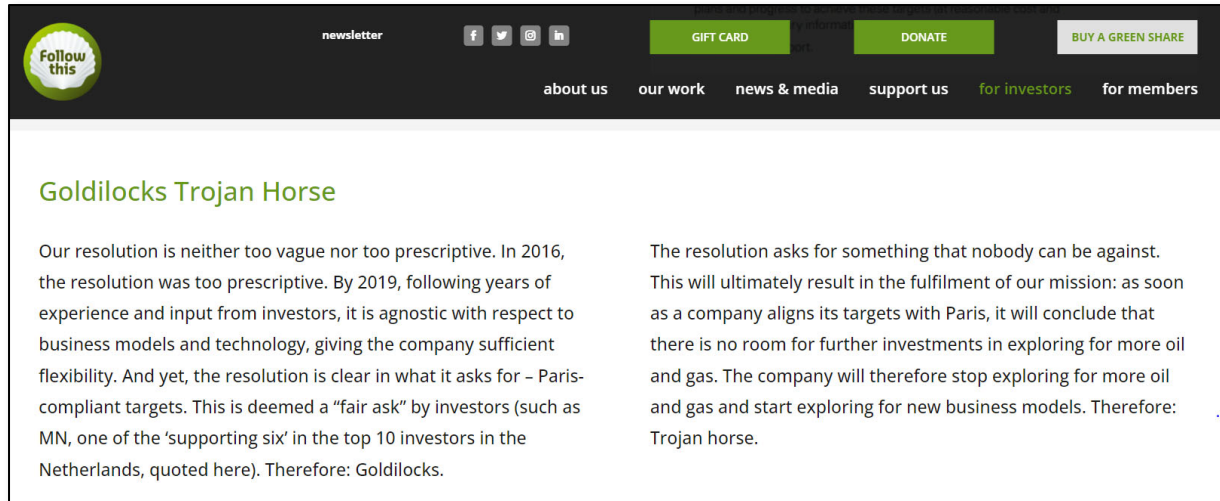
Follow this

newsletter

f

in

GIFT CARD

DONATE

BUY A GREEN SHARE

about us our work news & media support us for investors for members

Goldilocks Trojan Horse

Our resolution is neither too vague nor too prescriptive. In 2016, the resolution was too prescriptive. By 2019, following years of experience and input from investors, it is agnostic with respect to business models and technology, giving the company sufficient flexibility. And yet, the resolution is clear in what it asks for – Paris-compliant targets. This is deemed a "fair ask" by investors (such as MN, one of the 'supporting six' in the top 10 investors in the Netherlands, quoted here). Therefore: Goldilocks.

The resolution asks for something that nobody can be against. This will ultimately result in the fulfilment of our mission: as soon as a company aligns its targets with Paris, it will conclude that there is no room for further investments in exploring for more oil and gas. The company will therefore stop exploring for more oil and gas and start exploring for new business models. Therefore: Trojan horse.